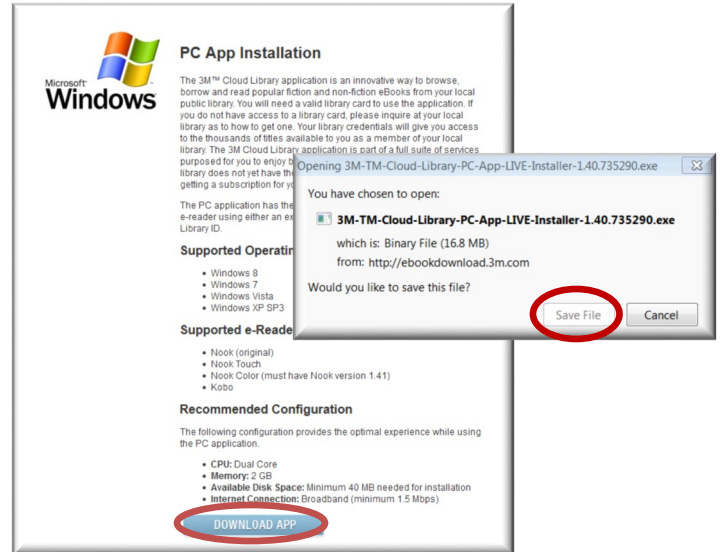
Microsoft Windows

PC App Installation

The 3M™ Cloud Library application is an innovative way to browse, borrow and read popular fiction and non-fiction eBooks from your local public library. You will need a valid library card to use the application. If you do not have access to a library card, please inquire at your local library as to how to get one. Your library credentials will give you access to the thousands of titles available to you as a member of your local library. The 3M Cloud Library application is part of a full suite of services purposed for you to enjoy b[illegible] library does not yet have the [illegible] getting a subscription for yo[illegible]

The PC application has the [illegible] e-reader using either an ex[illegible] Library ID.

Supported Operatin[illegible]

- Windows 8
- Windows 7
- Windows Vista
- Windows XP SP3

Supported e-Reade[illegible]

- Nook (original)
- Nook Touch
- Nook Color (must have Nook version 1.41)
- Kobo

Recommended Configuration

The following configuration provides the optimal experience while using the PC application.

- CPU: Dual Core
- Memory: 2 GB
- Available Disk Space: Minimum 40 MB needed for installation
- Internet Connection: Broadband (minimum 1.5 Mbps)

DOWNLOAD APP

Opening 3M-TM-Cloud-Library-PC-App-LIVE-Installer-1.40.735290.exe

You have chosen to open:

3M-TM-Cloud-Library-PC-App-LIVE-Installer-1.40.735290.exe

which is: Binary File (16.8 MB)

from: http://ebookdownload.3m.com

Would you like to save this file?

Save File

Cancel